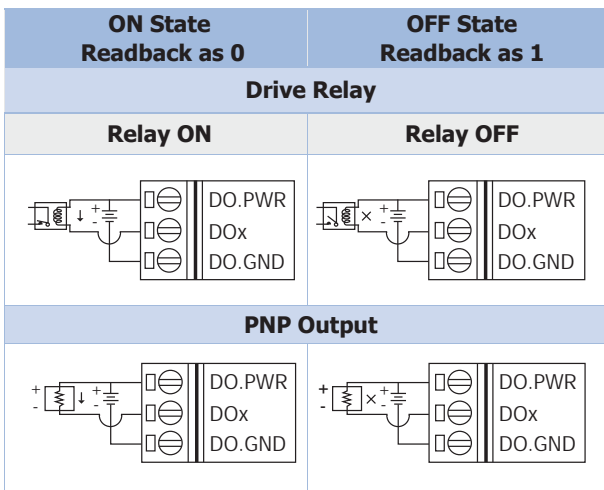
| ON State Readback as 0 | OFF State Readback as 1 |
|---|---|
| Drive Relay | |
| Relay ON | Relay OFF |
| + - DO.PWR DOx DO.GND | + - DO.PWR DOx DO.GND |
| PNP Output | |
| + - + - DO.PWR DOx DO.GND | + - + - DO.PWR DOx DO.GND |